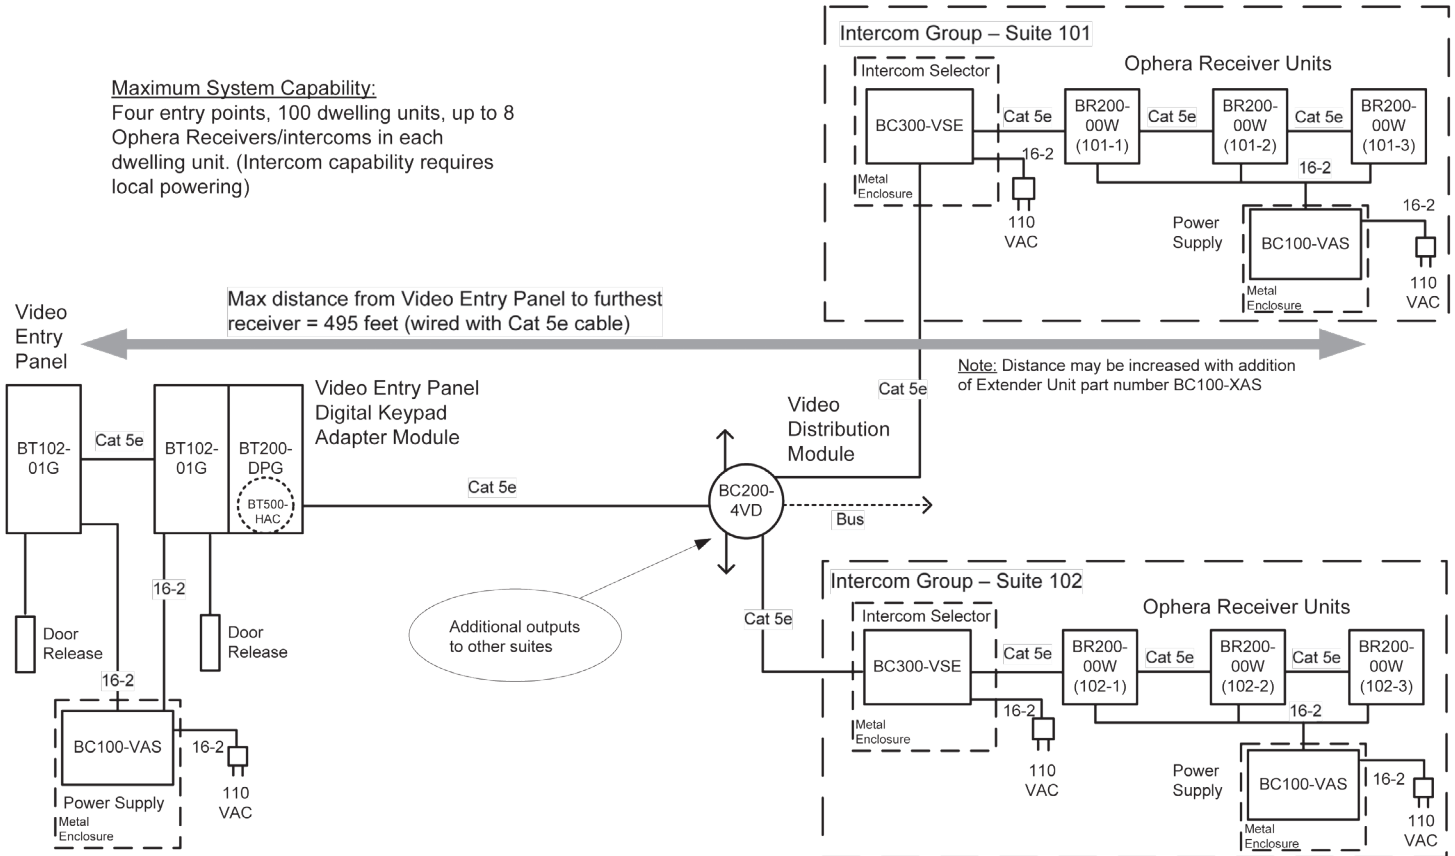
Maximum System Capability:
Four entry points, 100 dwelling units, up to 8 Ophera Receivers/intercoms in each dwelling unit. (Intercom capability requires local powering)

Intercom Group – Suite 101

Ophera Receiver Units

Intercom Selector

BC300-VSE

Cat 5e

BR200-00W (101-1)

Cat 5e

BR200-00W (101-2)

Cat 5e

BR200-00W (101-3)

16-2

16-2

Metal Enclosure

110 VAC

Power Supply

BC100-VAS

16-2

Metal Enclosure

110 VAC

Video Entry Panel

Max distance from Video Entry Panel to furthest receiver = 495 feet (wired with Cat 5e cable)

Note: Distance may be increased with addition of Extender Unit part number BC100-XAS

Cat 5e

Video Entry Panel Digital Keypad Adapter Module

BT102-01G

Cat 5e

BT102-01G

BT200-DPG

BT500-HAC

Video Distribution Module

Cat 5e

BC200-4VD

Bus

16-2

Door Release

Door Release

Additional outputs to other suites

16-2

BC100-VAS

16-2

Power Supply

Metal Enclosure

110 VAC

Intercom Group – Suite 102

Cat 5e

Ophera Receiver Units

Intercom Selector

BC300-VSE

Cat 5e

BR200-00W (102-1)

Cat 5e

BR200-00W (102-2)

Cat 5e

BR200-00W (102-3)

16-2

16-2

Metal Enclosure

110 VAC

Power Supply

BC100-VAS

16-2

Metal Enclosure

110 VAC